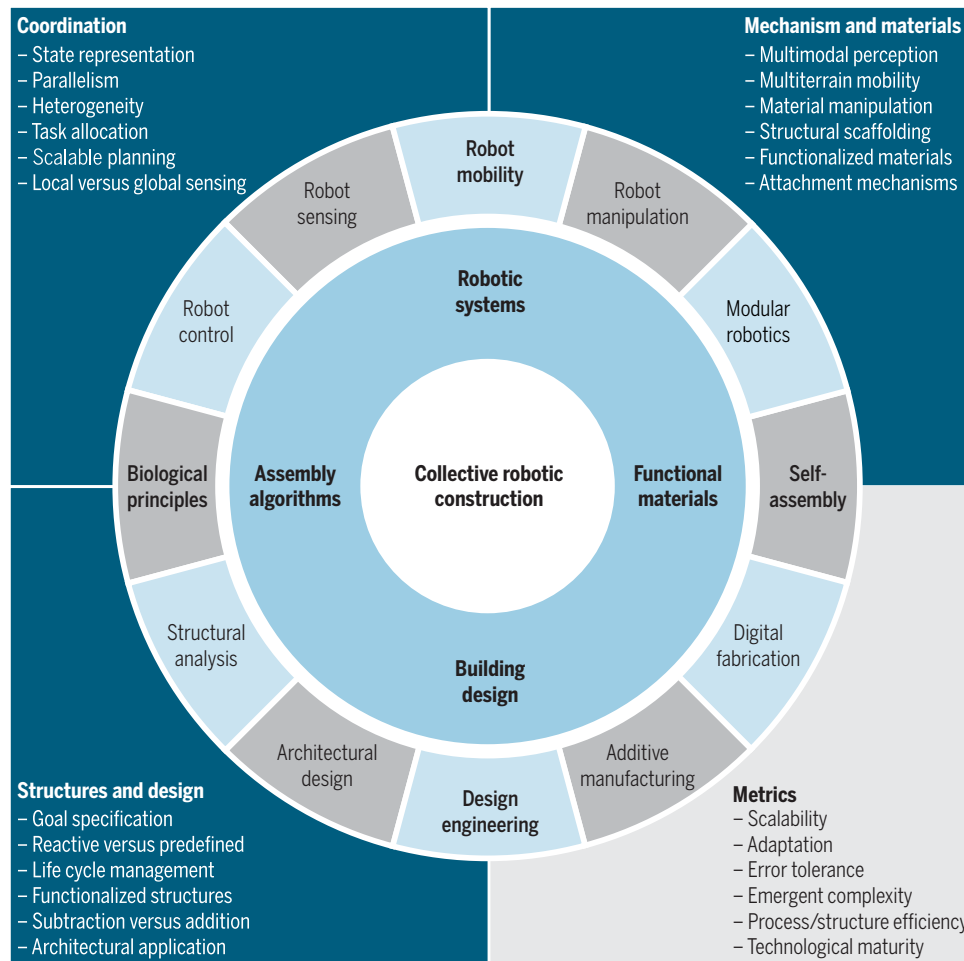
Coordination
– State representation
– Parallelism
– Heterogeneity
– Task allocation
– Scalable planning
– Local versus global sensing

Mechanism and materials
– Multimodal perception
– Multiterrain mobility
– Material manipulation
– Structural scaffolding
– Functionalized materials
– Attachment mechanisms

Robot mobility

Robot sensing

Robot manipulation

Robot control

Modular robotics

Robotic systems

Biological principles

Assembly algorithms

Collective robotic construction

Functional materials

Self-assembly

Structural analysis

Digital fabrication

Building design

Architectural design

Additive manufacturing

Design engineering

Structures and design
– Goal specification
– Reactive versus predefined
– Life cycle management
– Functionalized structures
– Subtraction versus addition
– Architectural application

Metrics
– Scalability
– Adaptation
– Error tolerance
– Emergent complexity
– Process/structure efficiency
– Technological maturity